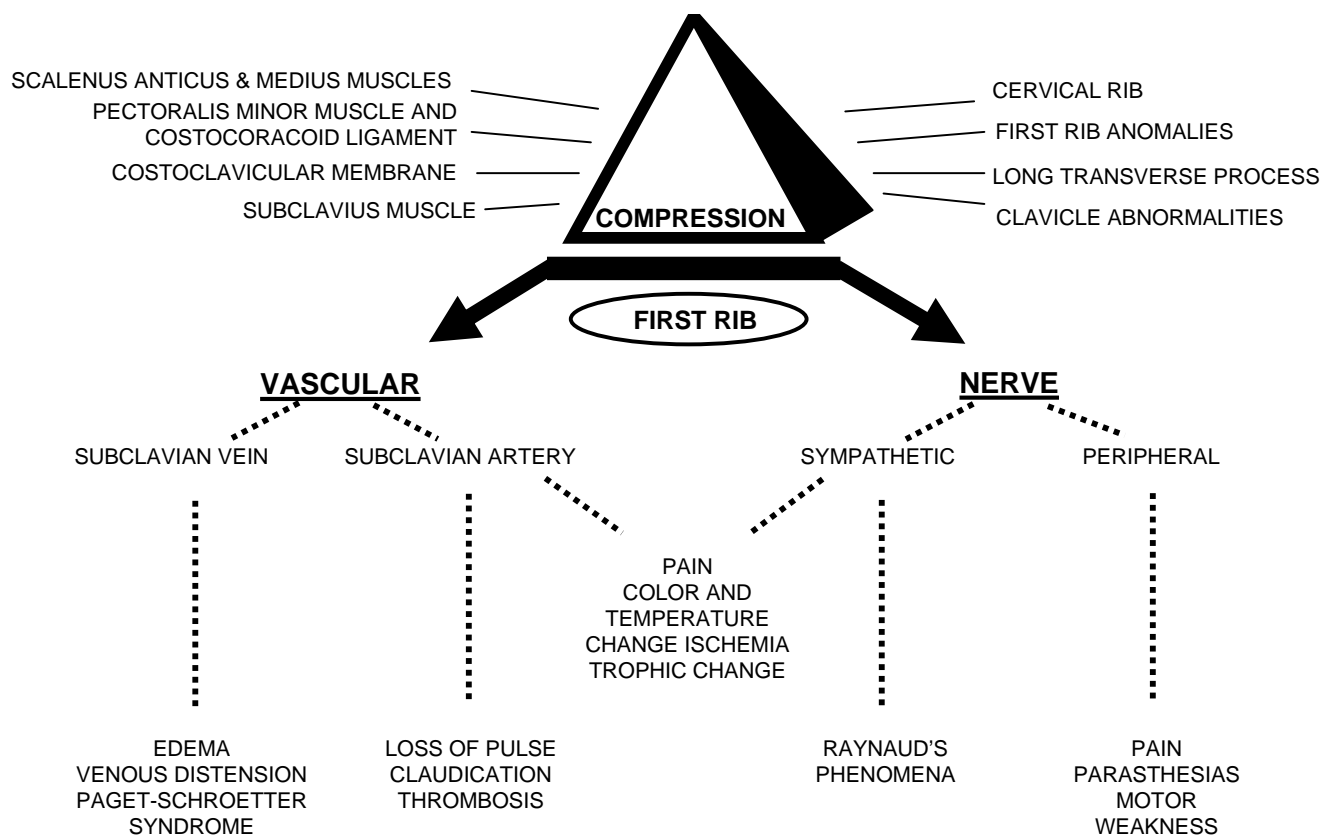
SCALENUS ANTICUS & MEDIUS MUSCLES
PECTORALIS MINOR MUSCLE AND COSTOCORACOID LIGAMENT
COSTOCLAVICULAR MEMBRANE
SUBCLAVIUS MUSCLE

CERVICAL RIB
FIRST RIB ANOMALIES
LONG TRANSVERSE PROCESS
CLAVICLE ABNORMALITIES

COMPRESSION

FIRST RIB

VASCULAR

NERVE

SUBCLAVIAN VEIN

SUBCLAVIAN ARTERY

SYMPATHETIC

PERIPHERAL

PAIN
COLOR AND TEMPERATURE CHANGE ISCHEMIA
TROPHIC CHANGE

EDEMA
VENOUS DISTENSION
PAGET-SCHROETTER SYNDROME

LOSS OF PULSE
CLAUDICATION
THROMBOSIS

RAYNAUD'S PHENOMENA

PAIN
PARASTHESIAS
MOTOR WEAKNESS